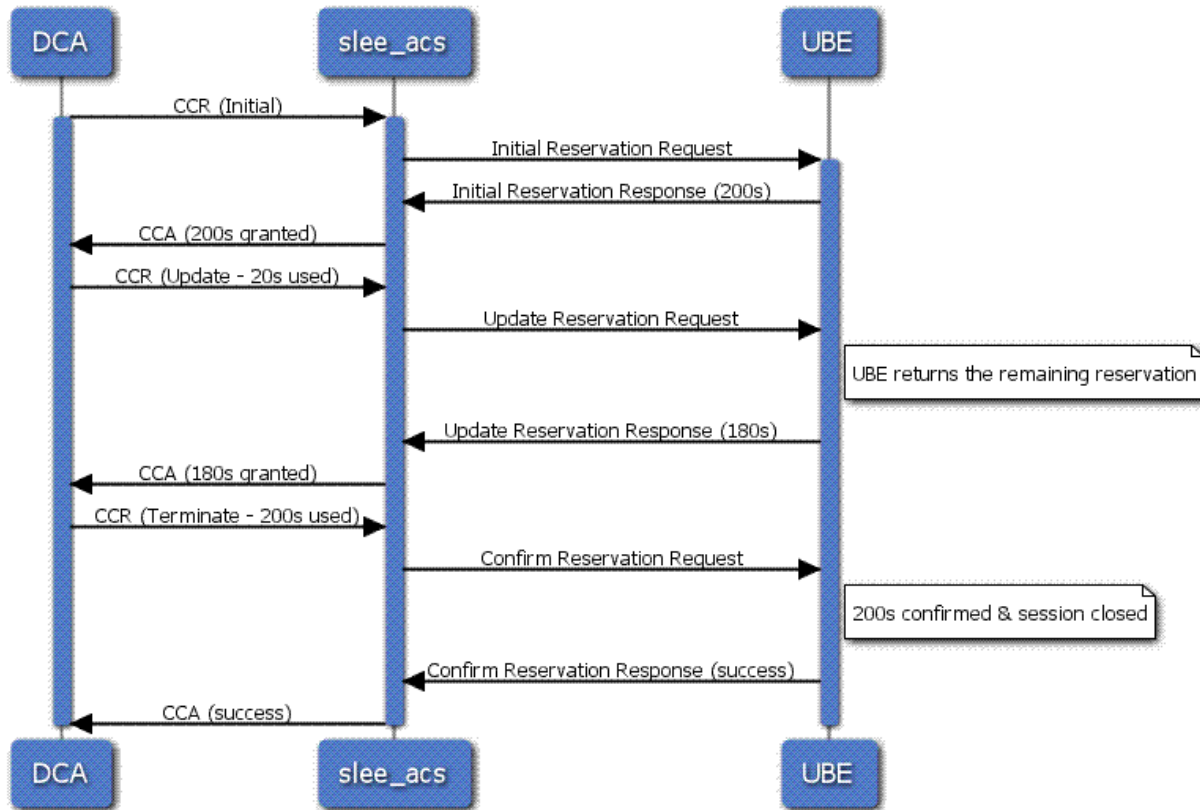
DCA

slee_acs

UBE

CCR (Initial)

Initial Reservation Request

Initial Reservation Response (200s)

CCA (200s granted)

CCR (Update - 20s used)

Update Reservation Request

UBE returns the remaining reservation

Update Reservation Response (180s)

CCA (180s granted)

CCR (Terminate - 200s used)

Confirm Reservation Request

200s confirmed & session closed

Confirm Reservation Response (success)

CCA (success)

DCA

slee_acs

UBE